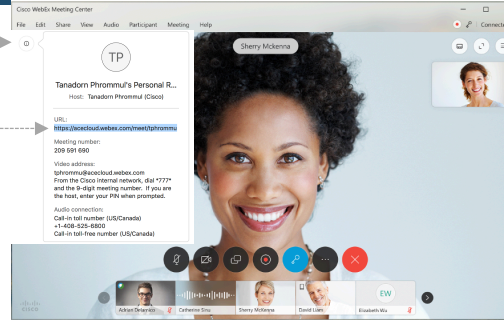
Cisco WebEx Meeting Center

File Edit Share View Audio Participant Meeting Help

Connected

TP

Tanadorn Phrommui's Personal R...

Host: Tanadorn Phrommul (Cisco)

URL:
https://acecloud.webex.com/meet/tphrommu

Meeting number:
209 591 690

Video address:
tphrommu@acecloud.webex.com
From the Cisco internal network, dial *777* and the 9-digit meeting number. If you are the host, enter your PIN when prompted.

Audio connection:
Call-in toll number (US/Canada)
+1-408-525-6800
Call-in toll-free number (US/Canada)

Sherry Mckenna

Adrian Delamico

Catherine Sinu

Sherry McKenna

David Liam

EW

Elizabeth Wu

cisco